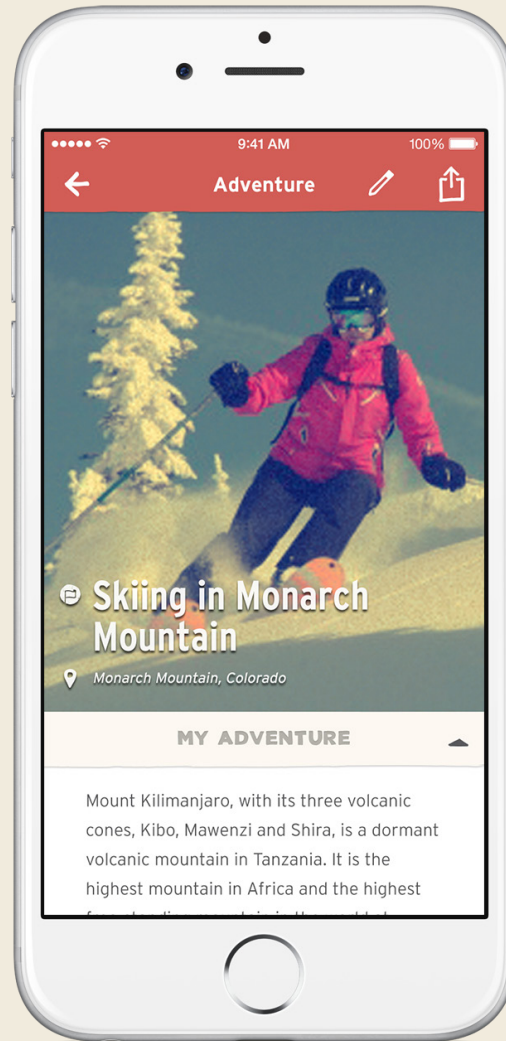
9:41 AM

100%

Adventure

Skiing in Monarch Mountain

Monarch Mountain, Colorado

MY ADVENTURE

Mount Kilimanjaro, with its three volcanic cones, Kibo, Mawenzi and Shira, is a dormant volcanic mountain in Tanzania. It is the highest mountain in Africa and the highest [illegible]